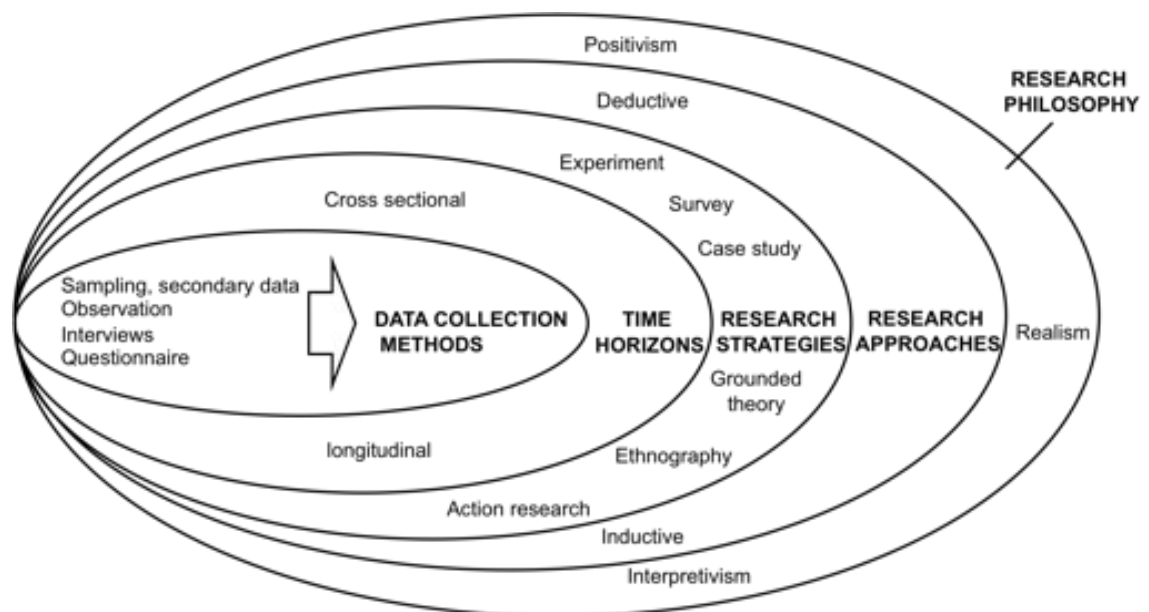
Positivism

RESEARCH PHILOSOPHY

Deductive

Experiment

Cross sectional

Survey

Case study

Sampling, secondary data
Observation
Interviews
Questionnaire

DATA COLLECTION METHODS

TIME HORIZONS

RESEARCH STRATEGIES

RESEARCH APPROACHES

Realism

Grounded theory

longitudinal

Ethnography

Action research

Inductive

Interpretivism